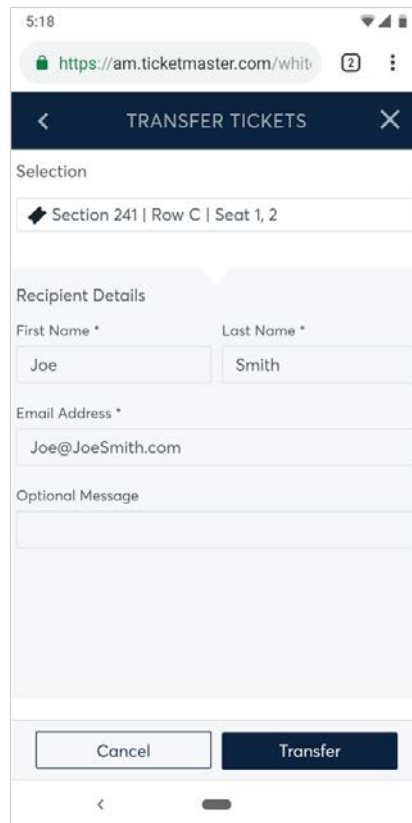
5:18

https://am.ticketmaster.com/whit

2

TRANSFER TICKETS

Selection

Section 241 | Row C | Seat 1, 2

Recipient Details

First Name *

Joe

Last Name *

Smith

Email Address *

Joe@JoeSmith.com

Optional Message

Cancel

Transfer